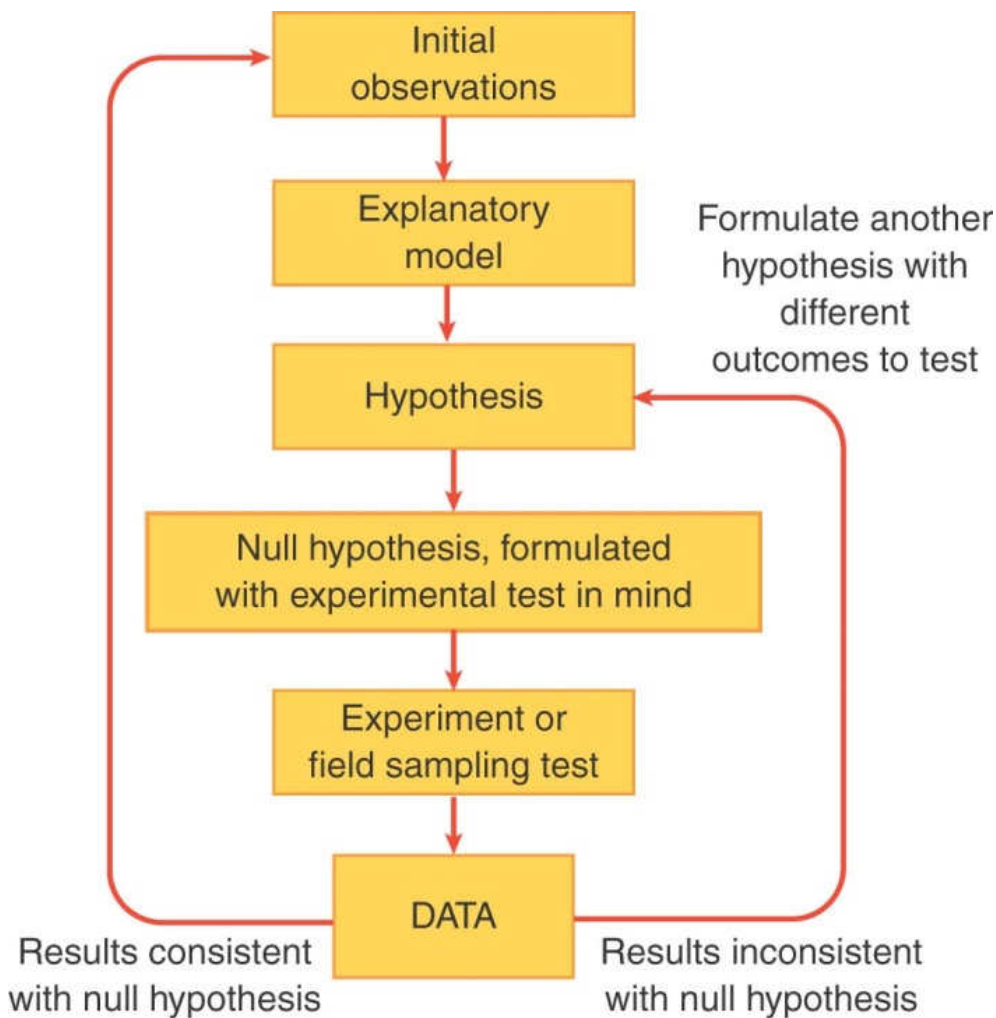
Initial observations

Explanatory model

Formulate another hypothesis with different outcomes to test

Hypothesis

Null hypothesis, formulated with experimental test in mind

Experiment or field sampling test

DATA

Results consistent with null hypothesis

Results inconsistent with null hypothesis